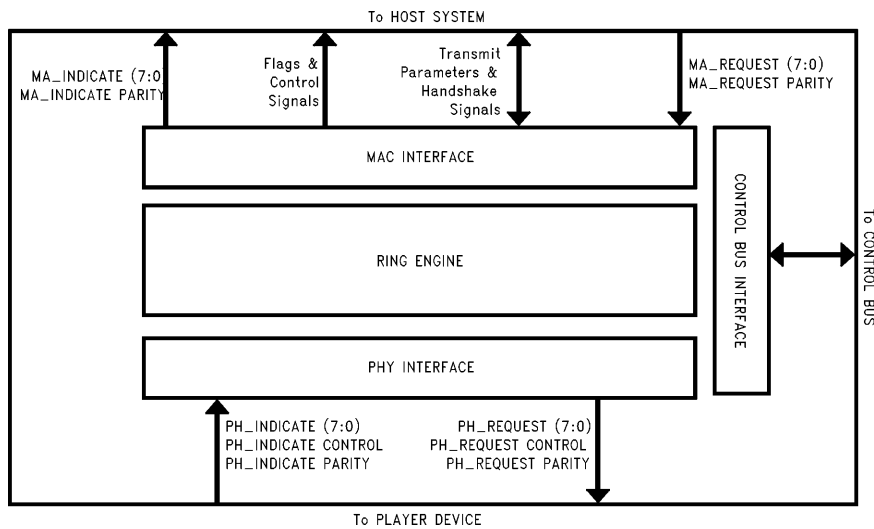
To HOST SYSTEM

MA_INDICATE (7:0)
MA_INDICATE PARITY

Flags & Control Signals

Transmit Parameters & Handshake Signals

MA_REQUEST (7:0)
MA_REQUEST PARITY

MAC INTERFACE

RING ENGINE

PHY INTERFACE

CONTROL BUS INTERFACE

To CONTROL BUS

PH_INDICATE (7:0)
PH_INDICATE CONTROL
PH_INDICATE PARITY

PH_REQUEST (7:0)
PH_REQUEST CONTROL
PH_REQUEST PARITY

To PLAYER DEVICE